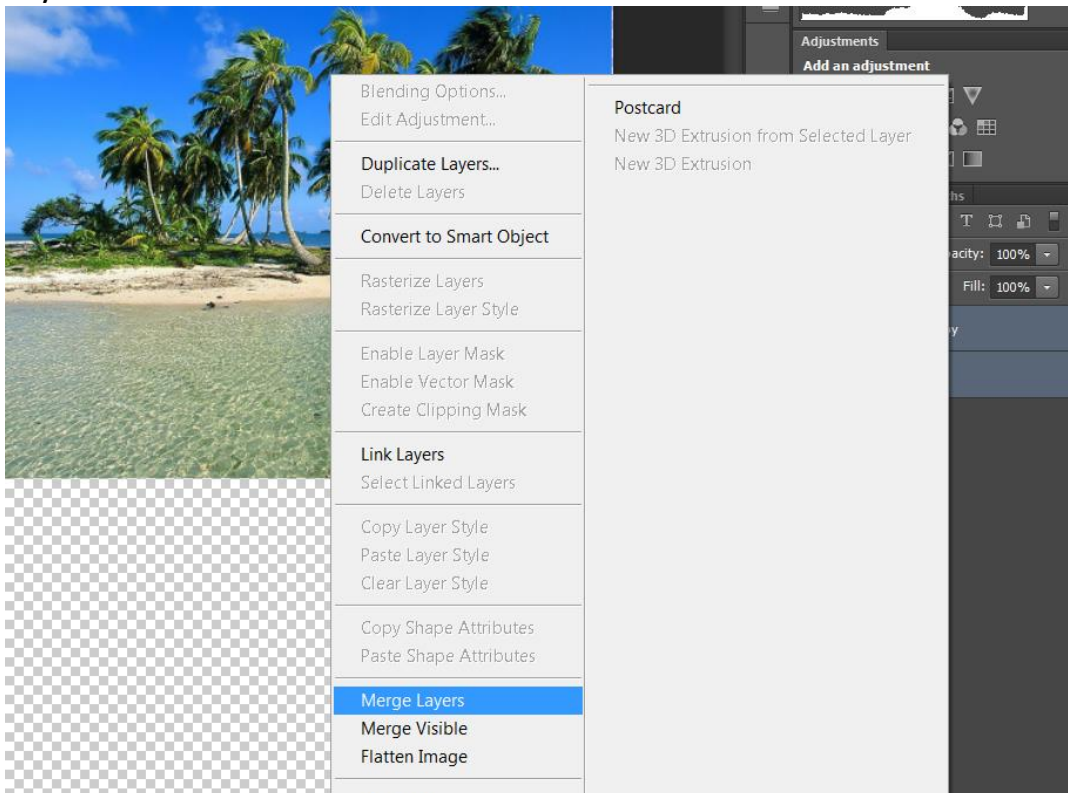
Blending Options...
Edit Adjustment...

Duplicate Layers...
Delete Layers

Convert to Smart Object

Rasterize Layers
Rasterize Layer Style

Enable Layer Mask
Enable Vector Mask
Create Clipping Mask

Link Layers
Select Linked Layers

Copy Layer Style
Paste Layer Style
Clear Layer Style

Copy Shape Attributes
Paste Shape Attributes

Merge Layers
Merge Visible
Flatten Image

Postcard
New 3D Extrusion from Selected Layer
New 3D Extrusion

Adjustments
Add an adjustment
hs
acity: 100%
Fill: 100%
y